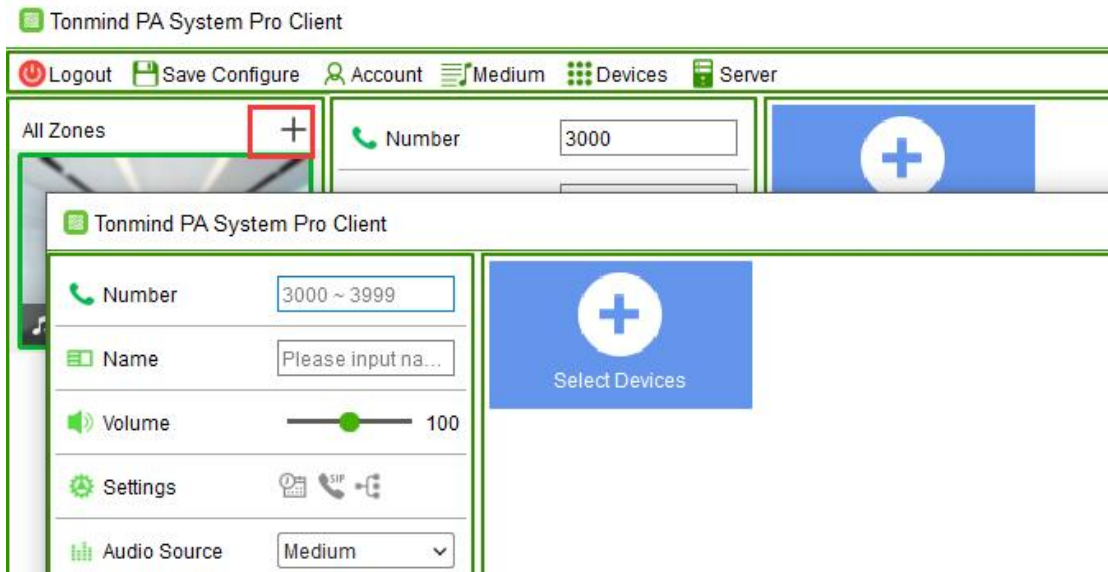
Tonmind PA System Pro Client

Logout Save Configure Account Medium Devices Server

All Zones +

Number 3000

Tonmind PA System Pro Client

Number 3000 ~ 3999

Name Please input na...

Volume 100

Settings

Audio Source Medium

Select Devices